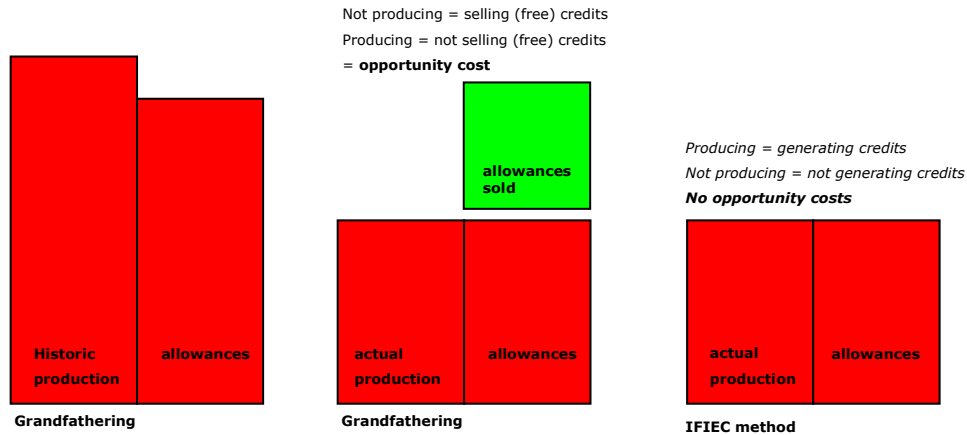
Historic production

allowances

Grandfathering

Not producing = selling (free) credits
Producing = not selling (free) credits
= **opportunity cost**

allowances sold

actual production

allowances

Grandfathering

*Producing = generating credits*
*Not producing = not generating credits*
***No opportunity costs***

actual production

allowances

IFIEC method